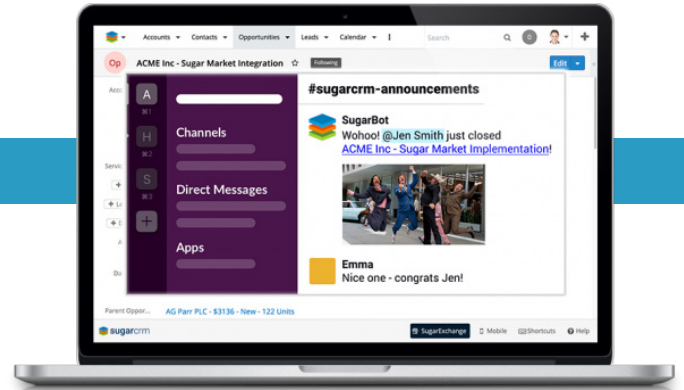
Accounts Contacts Opportunities Leads Calendar ⋮ Search 0 +

Op ACME Inc - Sugar Market Integration ☆ Following Edit

A ⌘1 H ⌘2 S ⌘3 +

Channels

Direct Messages

Apps

#sugarcrm-announcements

SugarBot
Whoo! @Jen Smith just closed ACME Inc - Sugar Market Implementation!

Emma
Nice one - congrats Jen!

Parent Oppor... AG Parr PLC - $3136 - New - 122 Units

sugarcrm SugarExchange Mobile Shortcuts Help